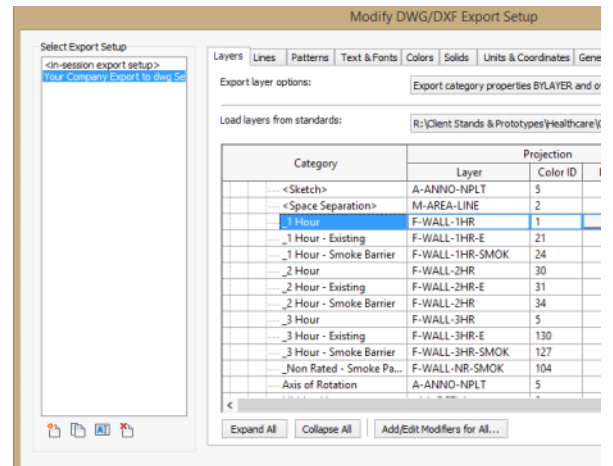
Modify DWG/DXF Export Setup

Select Export Setup
<in-session export setup>
Your Company Export to dwg Se

Layers | Lines | Patterns | Text & Fonts | Colors | Solids | Units & Coordinates | Gene

Export layer options: Export category properties BYLAYER and o

Load layers from standards: R:\Client Stands & Prototypes\Healthcare\

| Category | Projection Layer | Color ID |
|---|---|---|
| <Sketch> | A-ANNO-NPLT | 5 |
| <Space Separation> | M-AREA-LINE | 2 |
| _1 Hour | F-WALL-1HR | 1 |
| _1 Hour - Existing | F-WALL-1HR-E | 21 |
| _1 Hour - Smoke Barrier | F-WALL-1HR-SMOK | 24 |
| _2 Hour | F-WALL-2HR | 30 |
| _2 Hour - Existing | F-WALL-2HR-E | 31 |
| _2 Hour - Smoke Barrier | F-WALL-2HR | 34 |
| _3 Hour | F-WALL-3HR | 5 |
| _3 Hour - Existing | F-WALL-3HR-E | 130 |
| _3 Hour - Smoke Barrier | F-WALL-3HR-SMOK | 127 |
| _Non Rated - Smoke Pa... | F-WALL-NR-SMOK | 104 |
| Axis of Rotation | A-ANNO-NPLT | 5 |

Expand All | Collapse All | Add/Edit Modifiers for All...